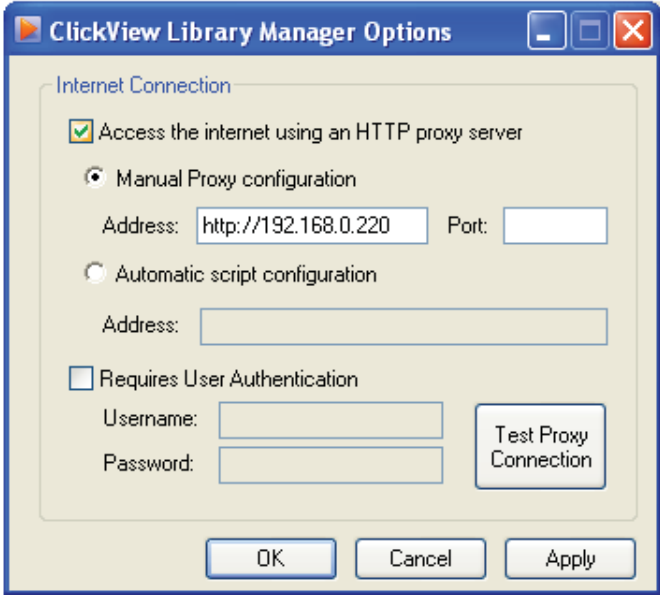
ClickView Library Manager Options

Internet Connection

Access the internet using an HTTP proxy server

Manual Proxy configuration

Address: http://192.168.0.220 Port:

Automatic script configuration

Address:

Requires User Authentication

Username:

Password:

Test Proxy Connection

OK

Cancel

Apply